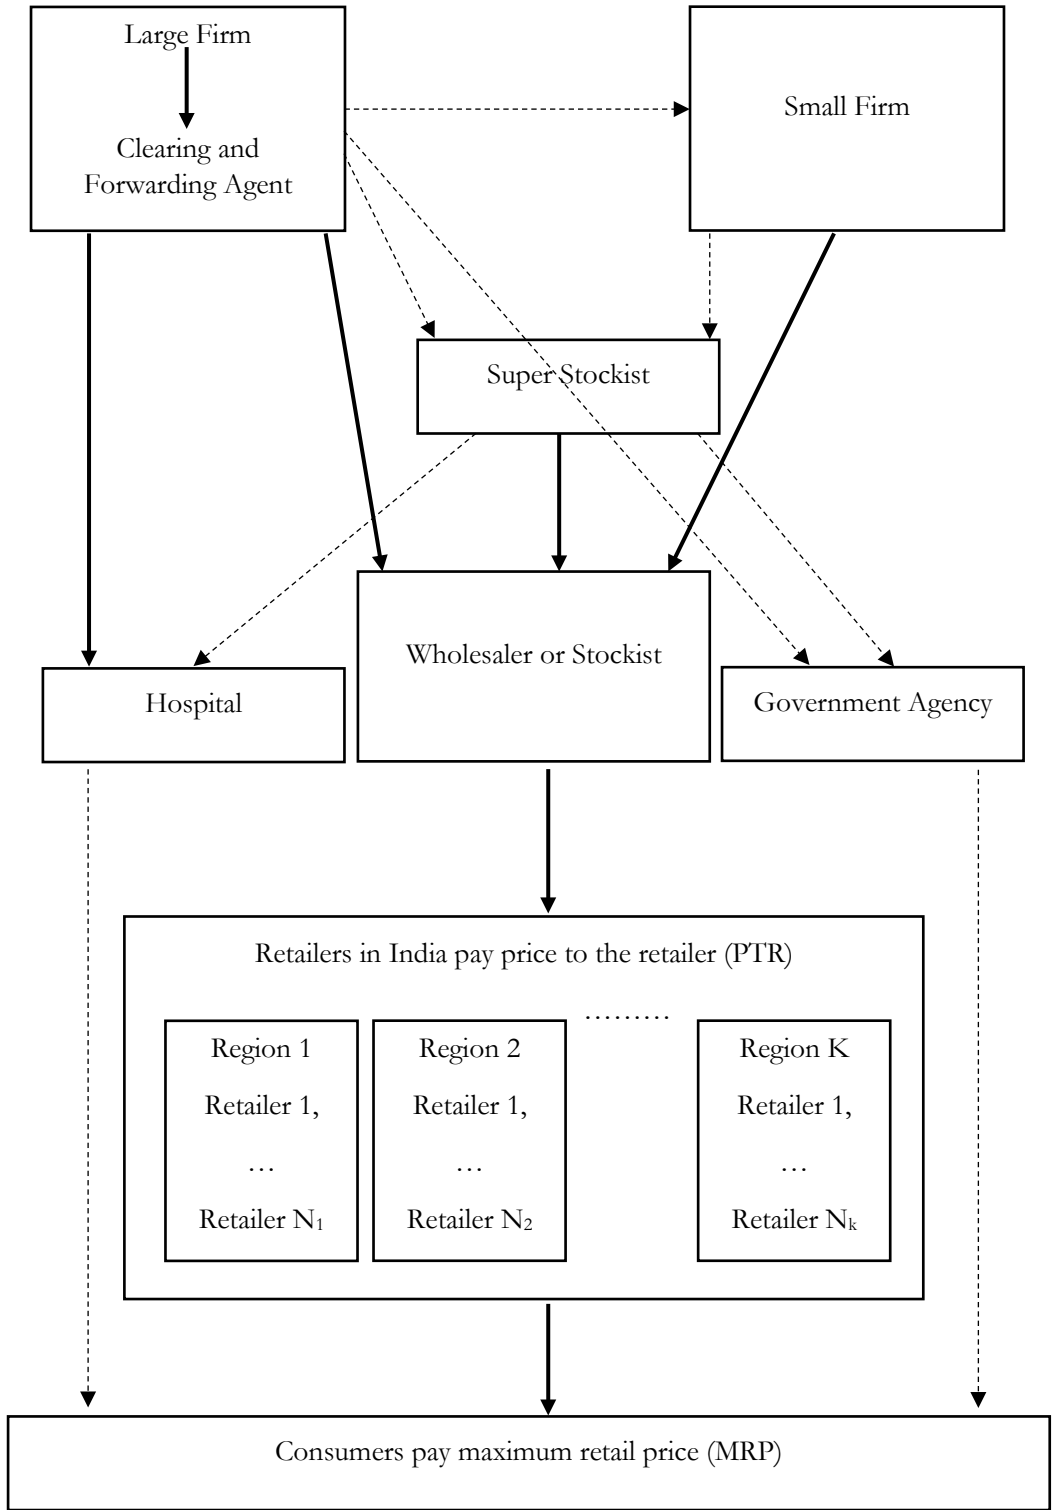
Large Firm

Clearing and Forwarding Agent

Small Firm

Super Stockist

Hospital

Wholesaler or Stockist

Government Agency

Retailers in India pay price to the retailer (PTR)

Region 1
Retailer 1,
…
Retailer $N_1$

Region 2
Retailer 1,
…
Retailer $N_2$

………

Region K
Retailer 1,
…
Retailer $N_k$

Consumers pay maximum retail price (MRP)